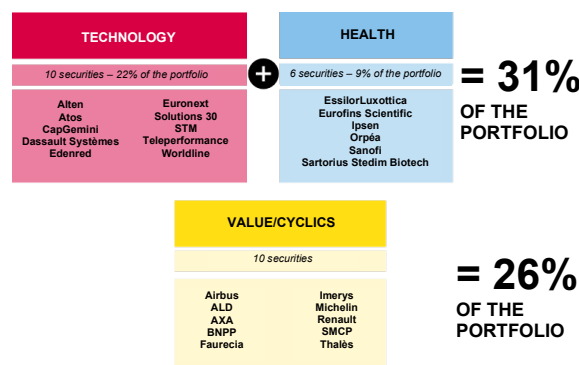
TECHNOLOGY

10 securities – 22% of the portfolio

Alten
Atos
CapGemini
Dassault Systèmes
Edenred

Euronext
Solutions 30
STM
Teleperformance
Worldline

+

HEALTH

6 securities – 9% of the portfolio

EssilorLuxottica
Eurofins Scientific
Ipsen
Orpéa
Sanofi
Sartorius Stedim Biotech

= 31%
OF THE PORTFOLIO

VALUE/CYCLICS

10 securities

Airbus
ALD
AXA
BNPP
Faurecia

Imerys
Michelin
Renault
SMCP
Thalès

= 26%
OF THE PORTFOLIO